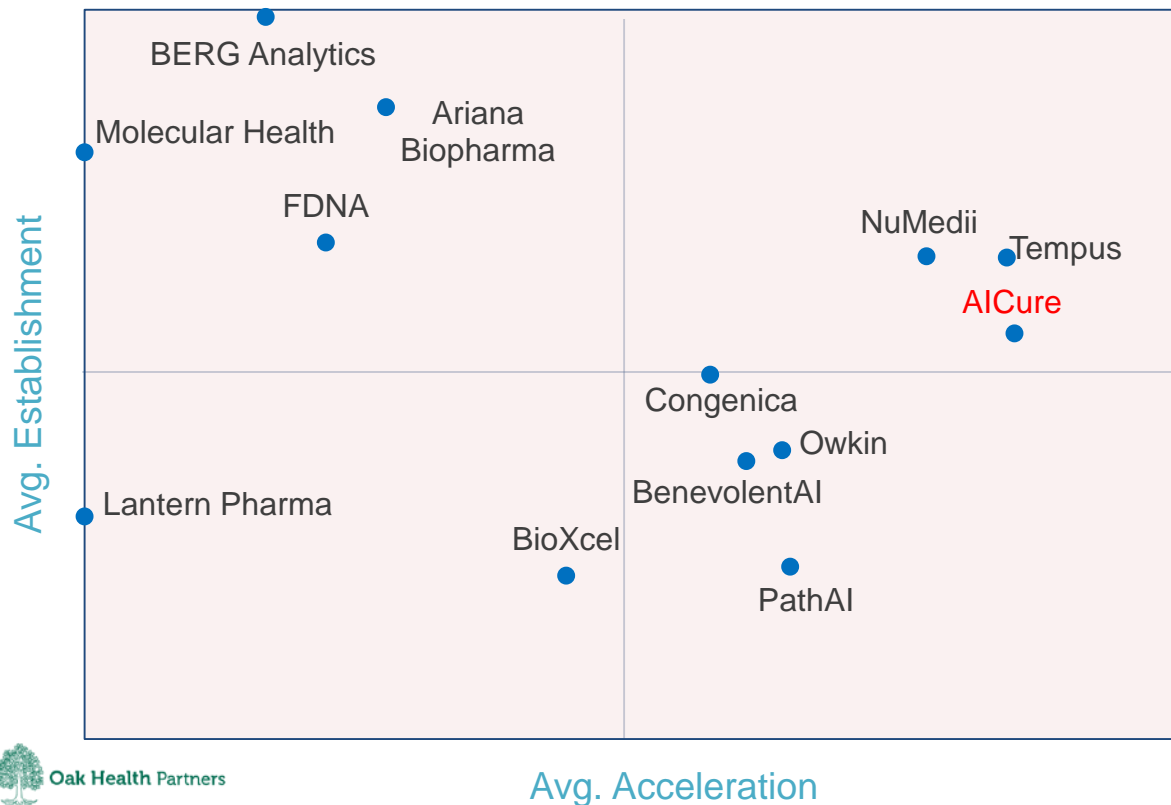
BERG Analytics

Ariana Biopharma

Molecular Health

FDNA

NuMedii

Tempus

AICure

Congenica

Owkin

BenevolentAI

Lantern Pharma

BioXcel

PathAI

Avg. Establishment

Avg. Acceleration

Oak Health Partners